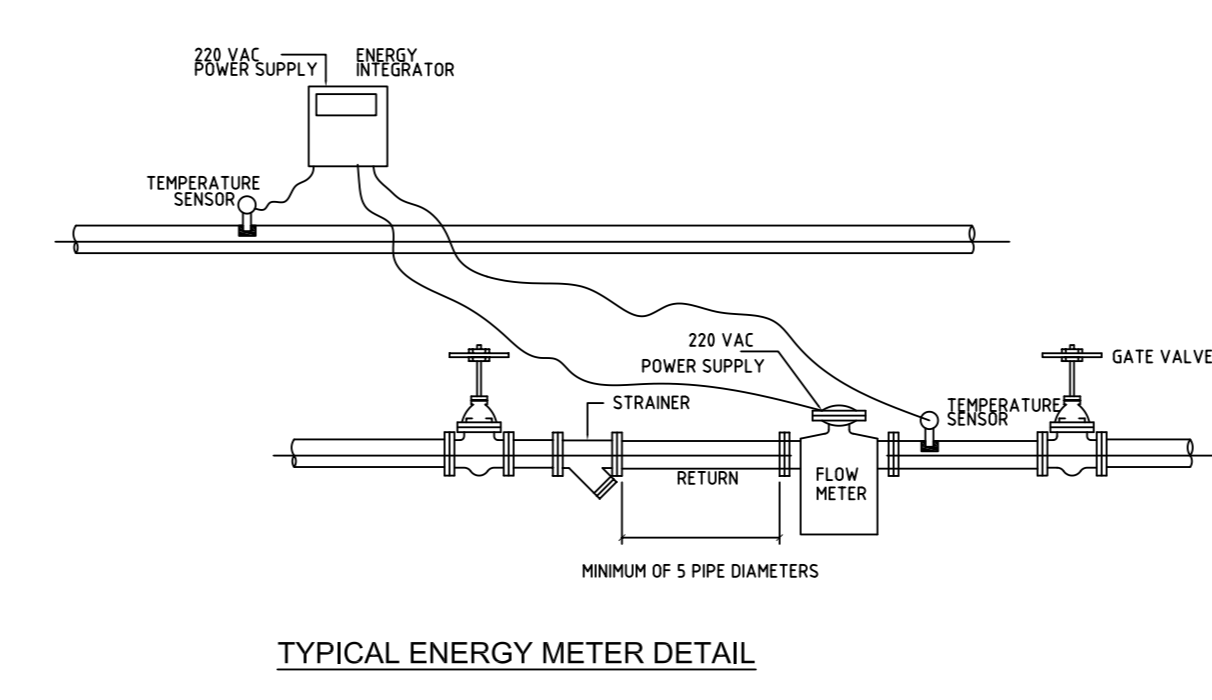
220 VAC
POWER SUPPLY

ENERGY
INTEGRATOR

TEMPERATURE
SENSOR

220 VAC
POWER SUPPLY

GATE VALVE

STRAINER

TEMPERATURE
SENSOR

RETURN

FLOW
METER

MINIMUM OF 5 PIPE DIAMETERS

TYPICAL ENERGY METER DETAIL